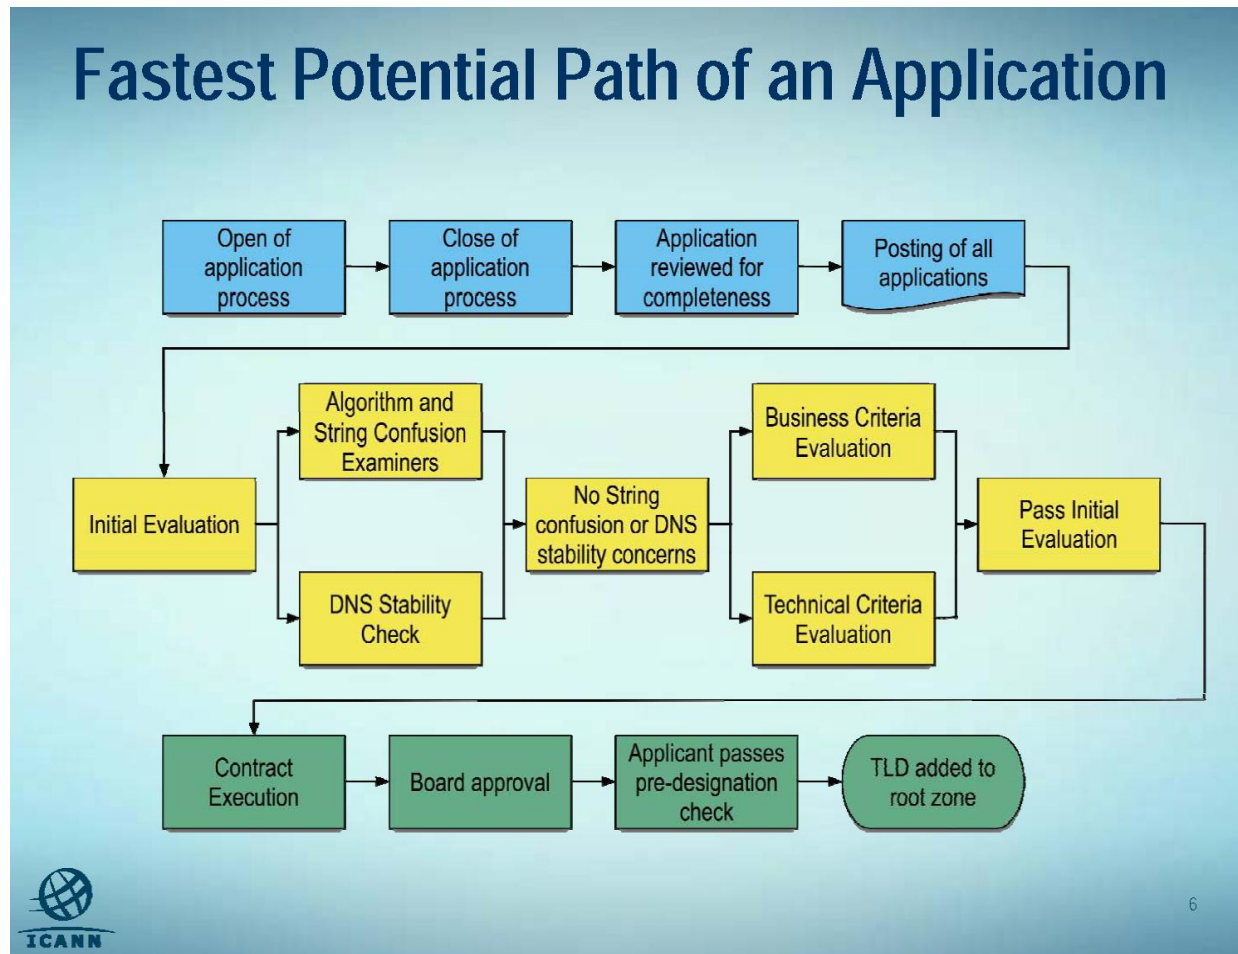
Fastest Potential Path of an Application

Open of application process

Close of application process

Application reviewed for completeness

Posting of all applications

Initial Evaluation

Algorithm and String Confusion Examiners

DNS Stability Check

No String confusion or DNS stability concerns

Business Criteria Evaluation

Technical Criteria Evaluation

Pass Initial Evaluation

Contract Execution

Board approval

Applicant passes pre-designation check

TLD added to root zone

ICANN

6